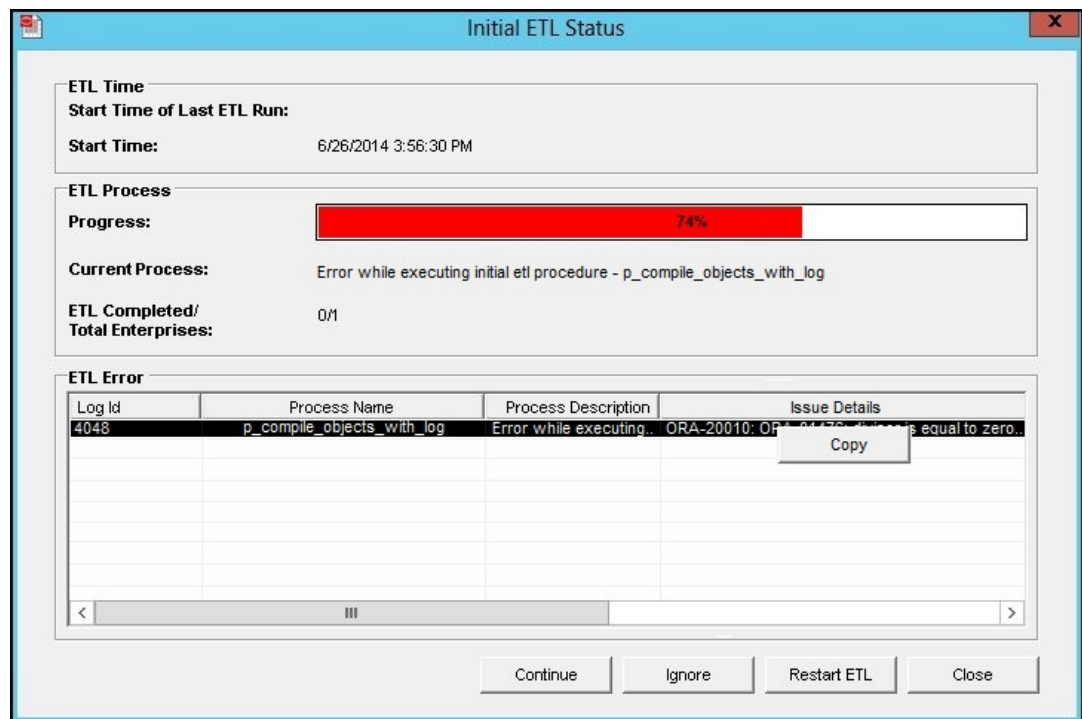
Initial ETL Status

ETL Time
Start Time of Last ETL Run:
Start Time: 6/26/2014 3:56:30 PM

ETL Process
Progress: 74%
Current Process: Error while executing initial etl procedure - p_compile_objects_with_log
ETL Completed/ Total Enterprises: 0/1

ETL Error

| Log Id | Process Name | Process Description | Issue Details |
|---|---|---|---|
| 4048 | p_compile_objects_with_log | Error while executing.. | ORA-20010: O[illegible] s equal to zero.. |

Copy

III

Continue Ignore Restart ETL Close